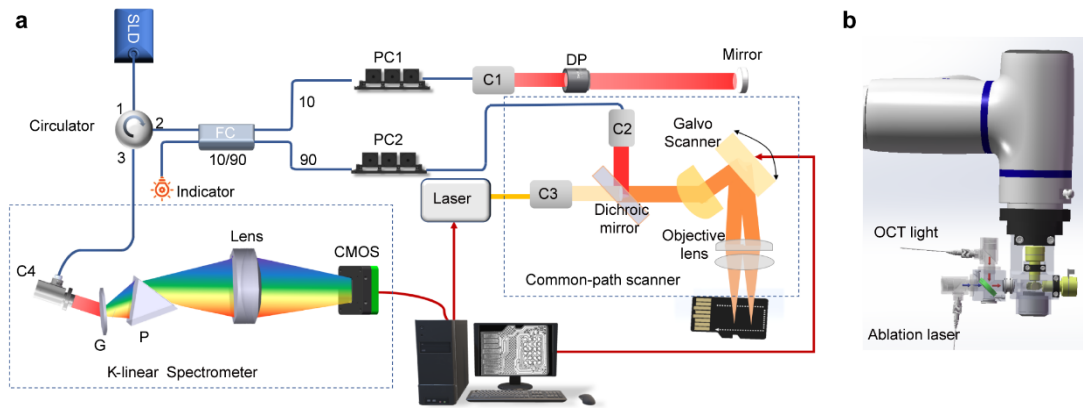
a

SLD

PC1

C1

DP

Mirror

1

Circulator

2

3

FC

10/90

10

90

PC2

C2

Galvo Scanner

Indicator

Laser

C3

Dichroic mirror

Objective lens

Common-path scanner

C4

Lens

CMOS

G

P

K-linear Spectrometer

b

OCT light

Ablation laser